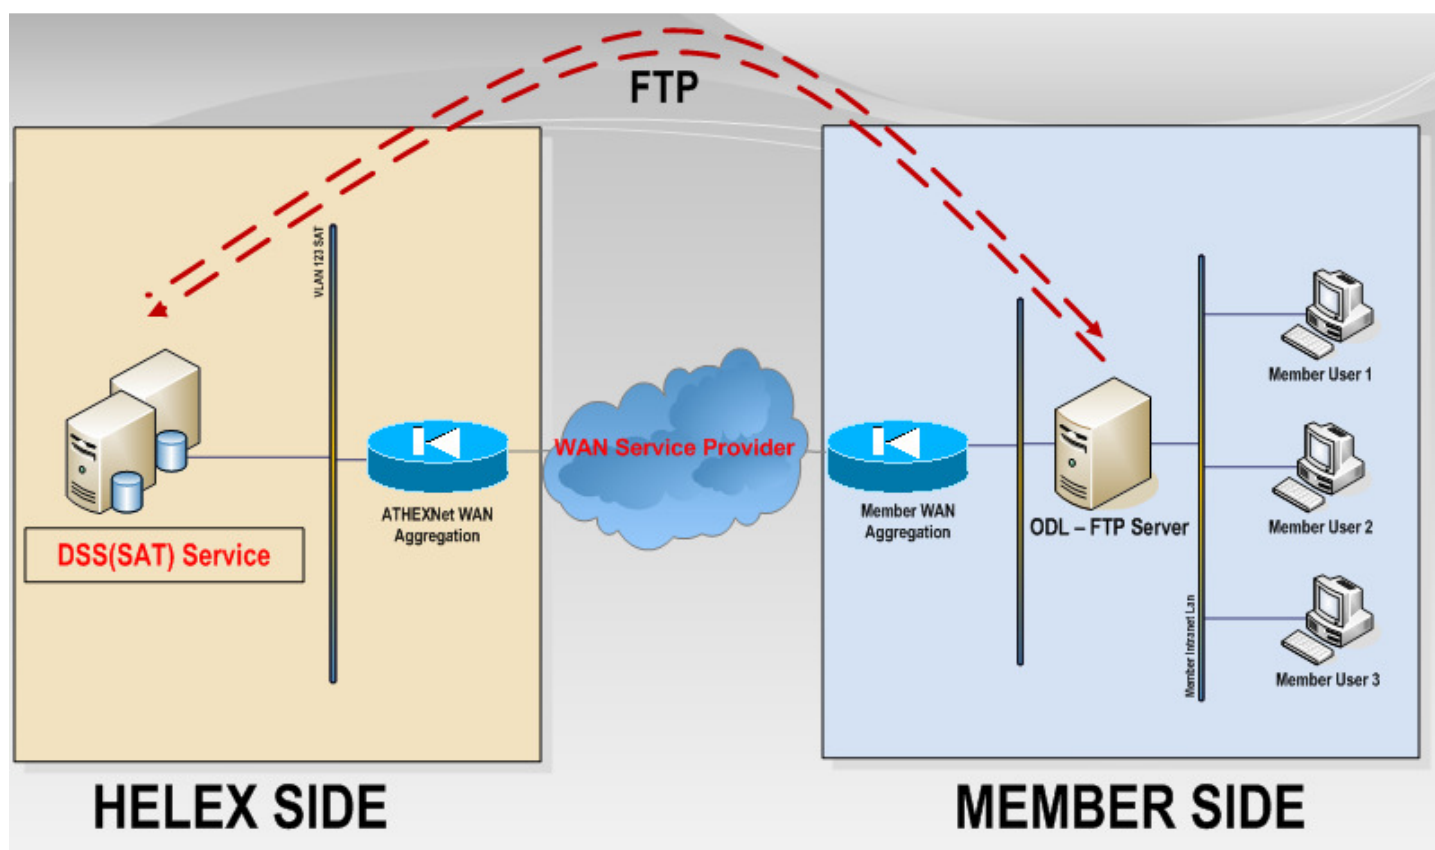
FTP

VLAN 123 SAT

DSS(SAT) Service

ATHEXNet WAN Aggregation

WAN Service Provider

Member WAN Aggregation

ODL – FTP Server

Member Intranet Lan

Member User 1

Member User 2

Member User 3

HELEX SIDE

MEMBER SIDE